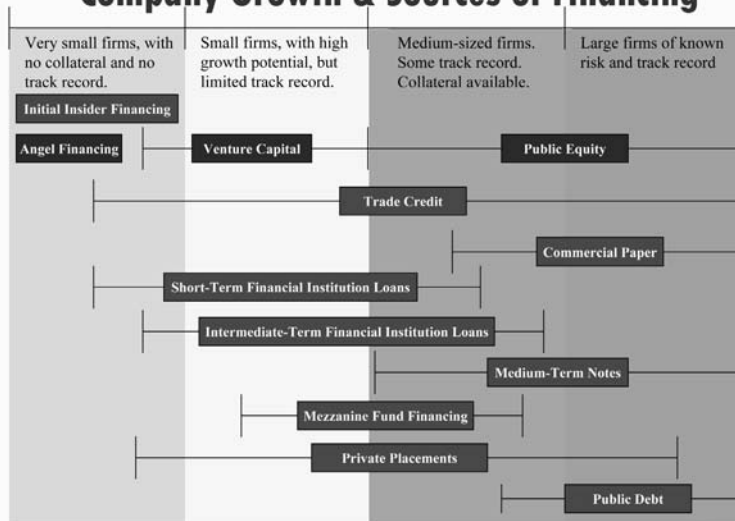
Company Growth & Sources of Financing

Very small firms, with no collateral and no track record.

Small firms, with high growth potential, but limited track record.

Medium-sized firms. Some track record. Collateral available.

Large firms of known risk and track record

Initial Insider Financing

Angel Financing

Venture Capital

Public Equity

Trade Credit

Commercial Paper

Short-Term Financial Institution Loans

Intermediate-Term Financial Institution Loans

Medium-Term Notes

Mezzanine Fund Financing

Private Placements

Public Debt